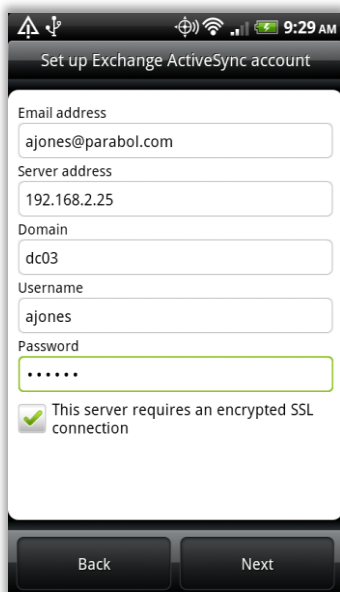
9:29 AM

Set up Exchange ActiveSync account

Email address
ajones@parabol.com
Server address
192.168.2.25
Domain
dc03
Username
ajones
Password
••••••

This server requires an encrypted SSL connection

Back
Next